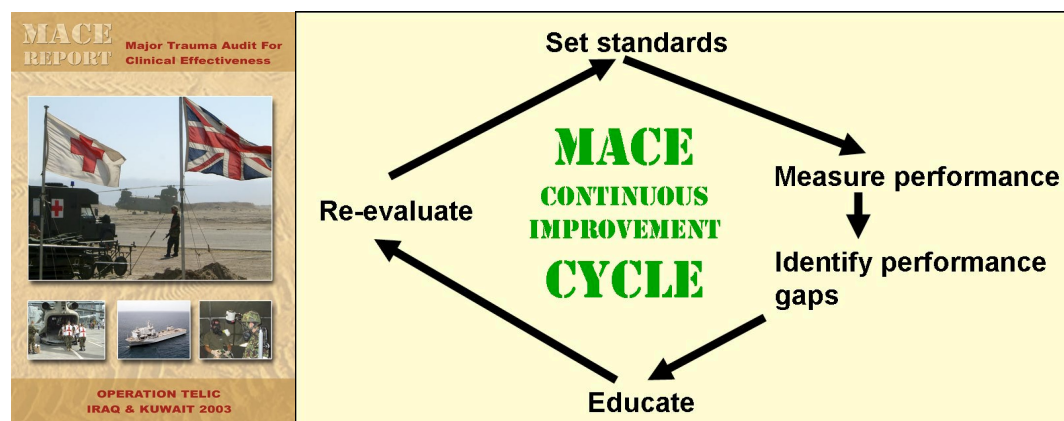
MACE REPORT Major Trauma Audit For Clinical Effectiveness

OPERATION TELIC
IRAQ & KUWAIT 2003

Set standards

Measure performance

Identify performance gaps

Educate

Re-evaluate

MACE
CONTINUOUS IMPROVEMENT
CYCLE